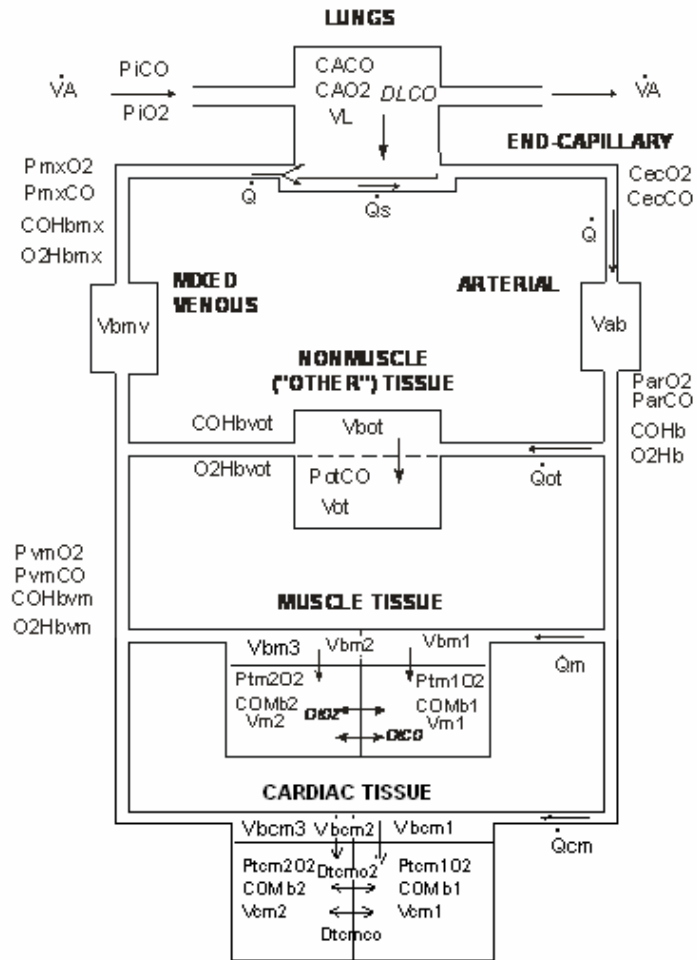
LUNGS

$\dot{V}A$

PiCO

PiO2

CACO
CAO2
VL
DLCO

$\dot{V}A$

END-CAPILLARY

PmxO2
PmxCO
COHbmx
O2Hbmx

$\dot{Q}$

$\dot{Q}s$

CecO2
CecCO

$\dot{Q}$

MIXED VENOUS

ARTERIAL

Vbmv

Vab

NONMUSCLE ("OTHER") TISSUE

ParO2
ParCO
COHb
O2Hb

COHbvot

Vbot

O2Hbvot

PotCO
Vot

$\dot{Q}ot$

PvmO2
PvmCO
COHbvm
O2Hbvm

MUSCLE TISSUE

Vbm3
Vbm2
Vbm1

Qm

Ptm2O2
COMb2
Vm2

DO2*

Ptm1O2
COMb1
Vm1

DCO

CARDIAC TISSUE

Vbcm3
Vbcm2
Vbcm1

$\dot{Q}cm$

Ptcm2O2
COMb2
Vcm2

Dtcmo2

Ptcm1O2
COMb1
Vcm1

Dtcmco